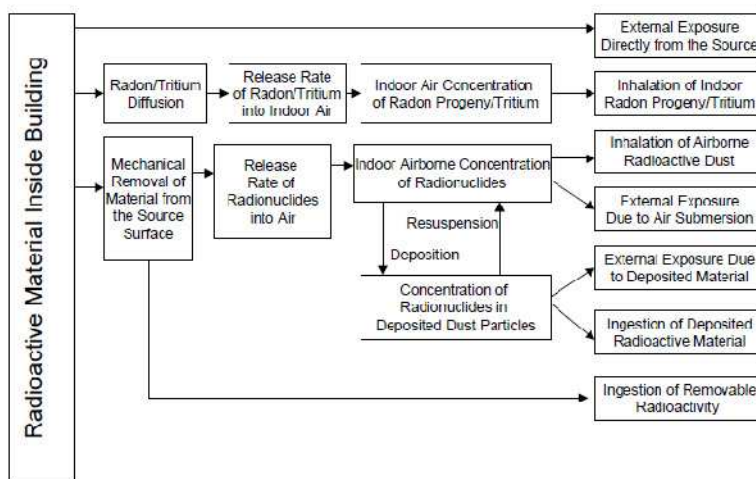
Radioactive Material Inside Building

External Exposure Directly from the Source

Radon/Tritium Diffusion

Release Rate of Radon/Tritium into Indoor Air

Indoor Air Concentration of Radon Progeny/Tritium

Inhalation of Indoor Radon Progeny/Tritium

Mechanical Removal of Material from the Source Surface

Release Rate of Radionuclides into Air

Indoor Airborne Concentration of Radionuclides

Inhalation of Airborne Radioactive Dust

External Exposure Due to Air Submersion

Resuspension

Deposition

Concentration of Radionuclides in Deposited Dust Particles

External Exposure Due to Deposited Material

Ingestion of Deposited Radioactive Material

Ingestion of Removable Radioactivity